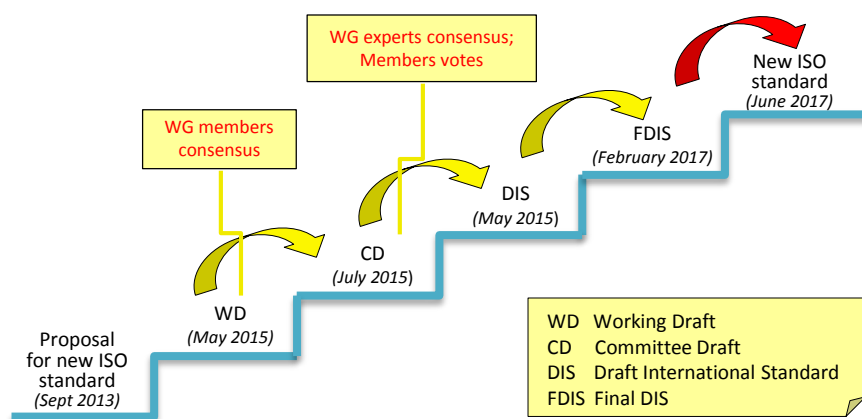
WG experts consensus; Members votes

WG members consensus

New ISO standard
(June 2017)

FDIS
(February 2017)

DIS
(May 2015)

CD
(July 2015)

WD
(May 2015)

Proposal for new ISO standard
(Sept 2013)

WD Working Draft
CD Committee Draft
DIS Draft International Standard
FDIS Final DIS